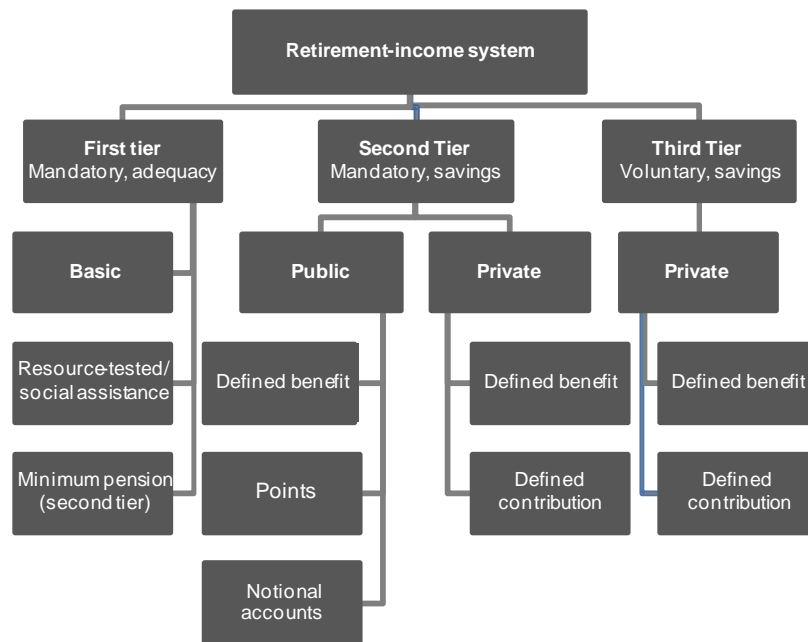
Retirement-income system

First tier
Mandatory, adequacy

Basic

Resource-tested/ social assistance

Minimum pension (second tier)

Second Tier
Mandatory, savings

Public

Defined benefit

Points

Notional accounts

Private

Defined benefit

Defined contribution

Third Tier
Voluntary, savings

Private

Defined benefit

Defined contribution